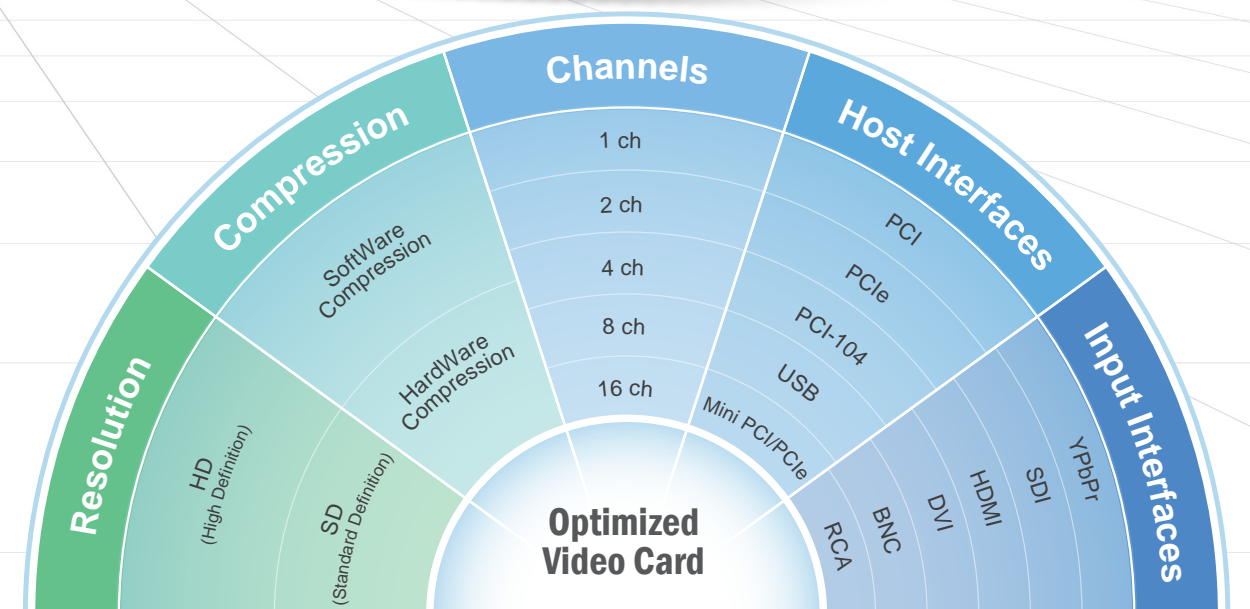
Resolution

HD
(High Definition)

SD
(Standard Definition)

Compression

SoftWare Compression

HardWare Compression

Channels

1 ch

2 ch

4 ch

8 ch

16 ch

Host Interfaces

PCI

PCIe

PCI-104

USB

Mini PCI/PCIe

Input Interfaces

YPbPr

SDI

HDMI

DVI

BNC

RCA

Optimized Video Card